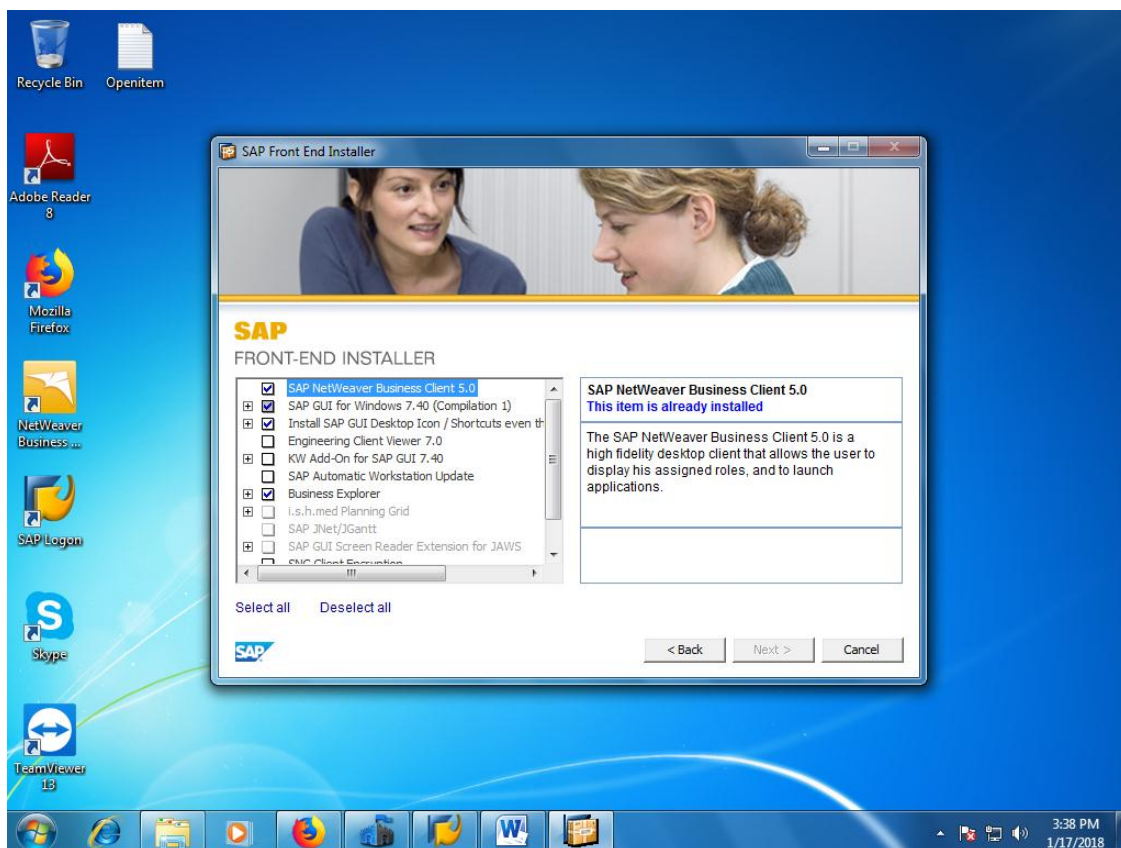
Recycle Bin

Openitem

Adobe Reader 8

Mozilla Firefox

NetWeaver Business ...

SAP Logon

Skype

TeamViewer 13

SAP Front End Installer

SAP

FRONT-END INSTALLER

SAP NetWeaver Business Client 5.0
SAP GUI for Windows 7.40 (Compilation 1)
Install SAP GUI Desktop Icon / Shortcuts even th
Engineering Client Viewer 7.0
KW Add-On for SAP GUI 7.40
SAP Automatic Workstation Update
Business Explorer
i.s.h.med Planning Grid
SAP JNet/JGantt
SAP GUI Screen Reader Extension for JAWS
SNC Client Encryption

SAP NetWeaver Business Client 5.0
This item is already installed

The SAP NetWeaver Business Client 5.0 is a high fidelity desktop client that allows the user to display his assigned roles, and to launch applications.

Select all Deselect all

SAP

< Back Next > Cancel

3:38 PM
1/17/2018